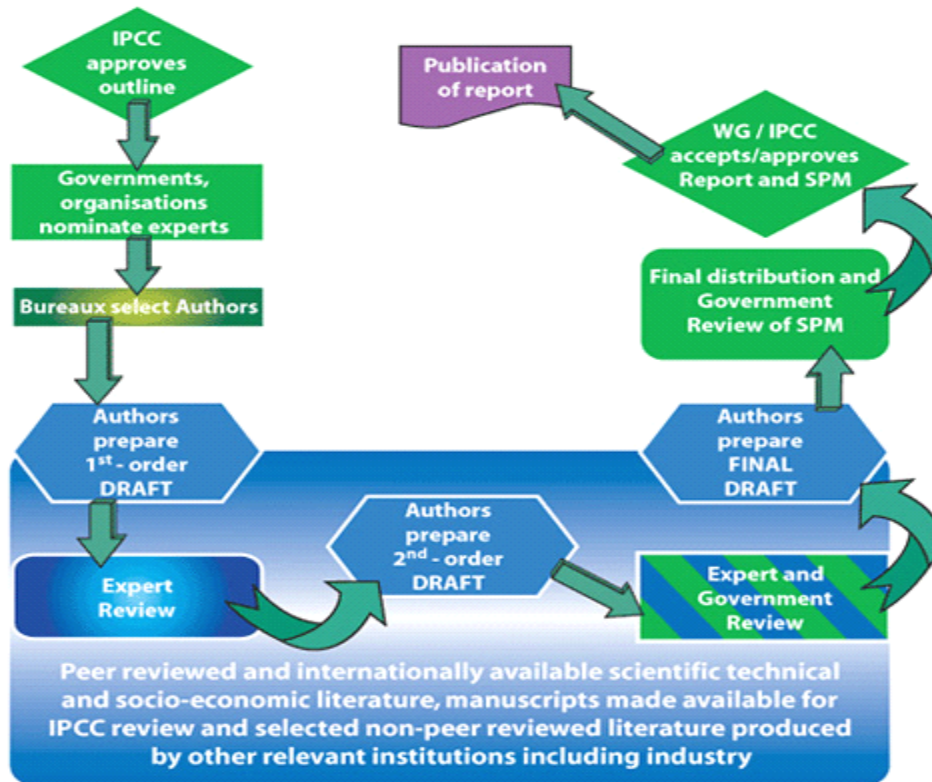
IPCC approves outline

Governments, organisations nominate experts

Bureaux select Authors

Authors prepare 1$^{st}$ - order DRAFT

Expert Review

Authors prepare 2$^{nd}$ - order DRAFT

Expert and Government Review

Authors prepare FINAL DRAFT

Final distribution and Government Review of SPM

WG / IPCC accepts/approves Report and SPM

Publication of report

Peer reviewed and internationally available scientific technical and socio-economic literature, manuscripts made available for IPCC review and selected non-peer reviewed literature produced by other relevant institutions including industry